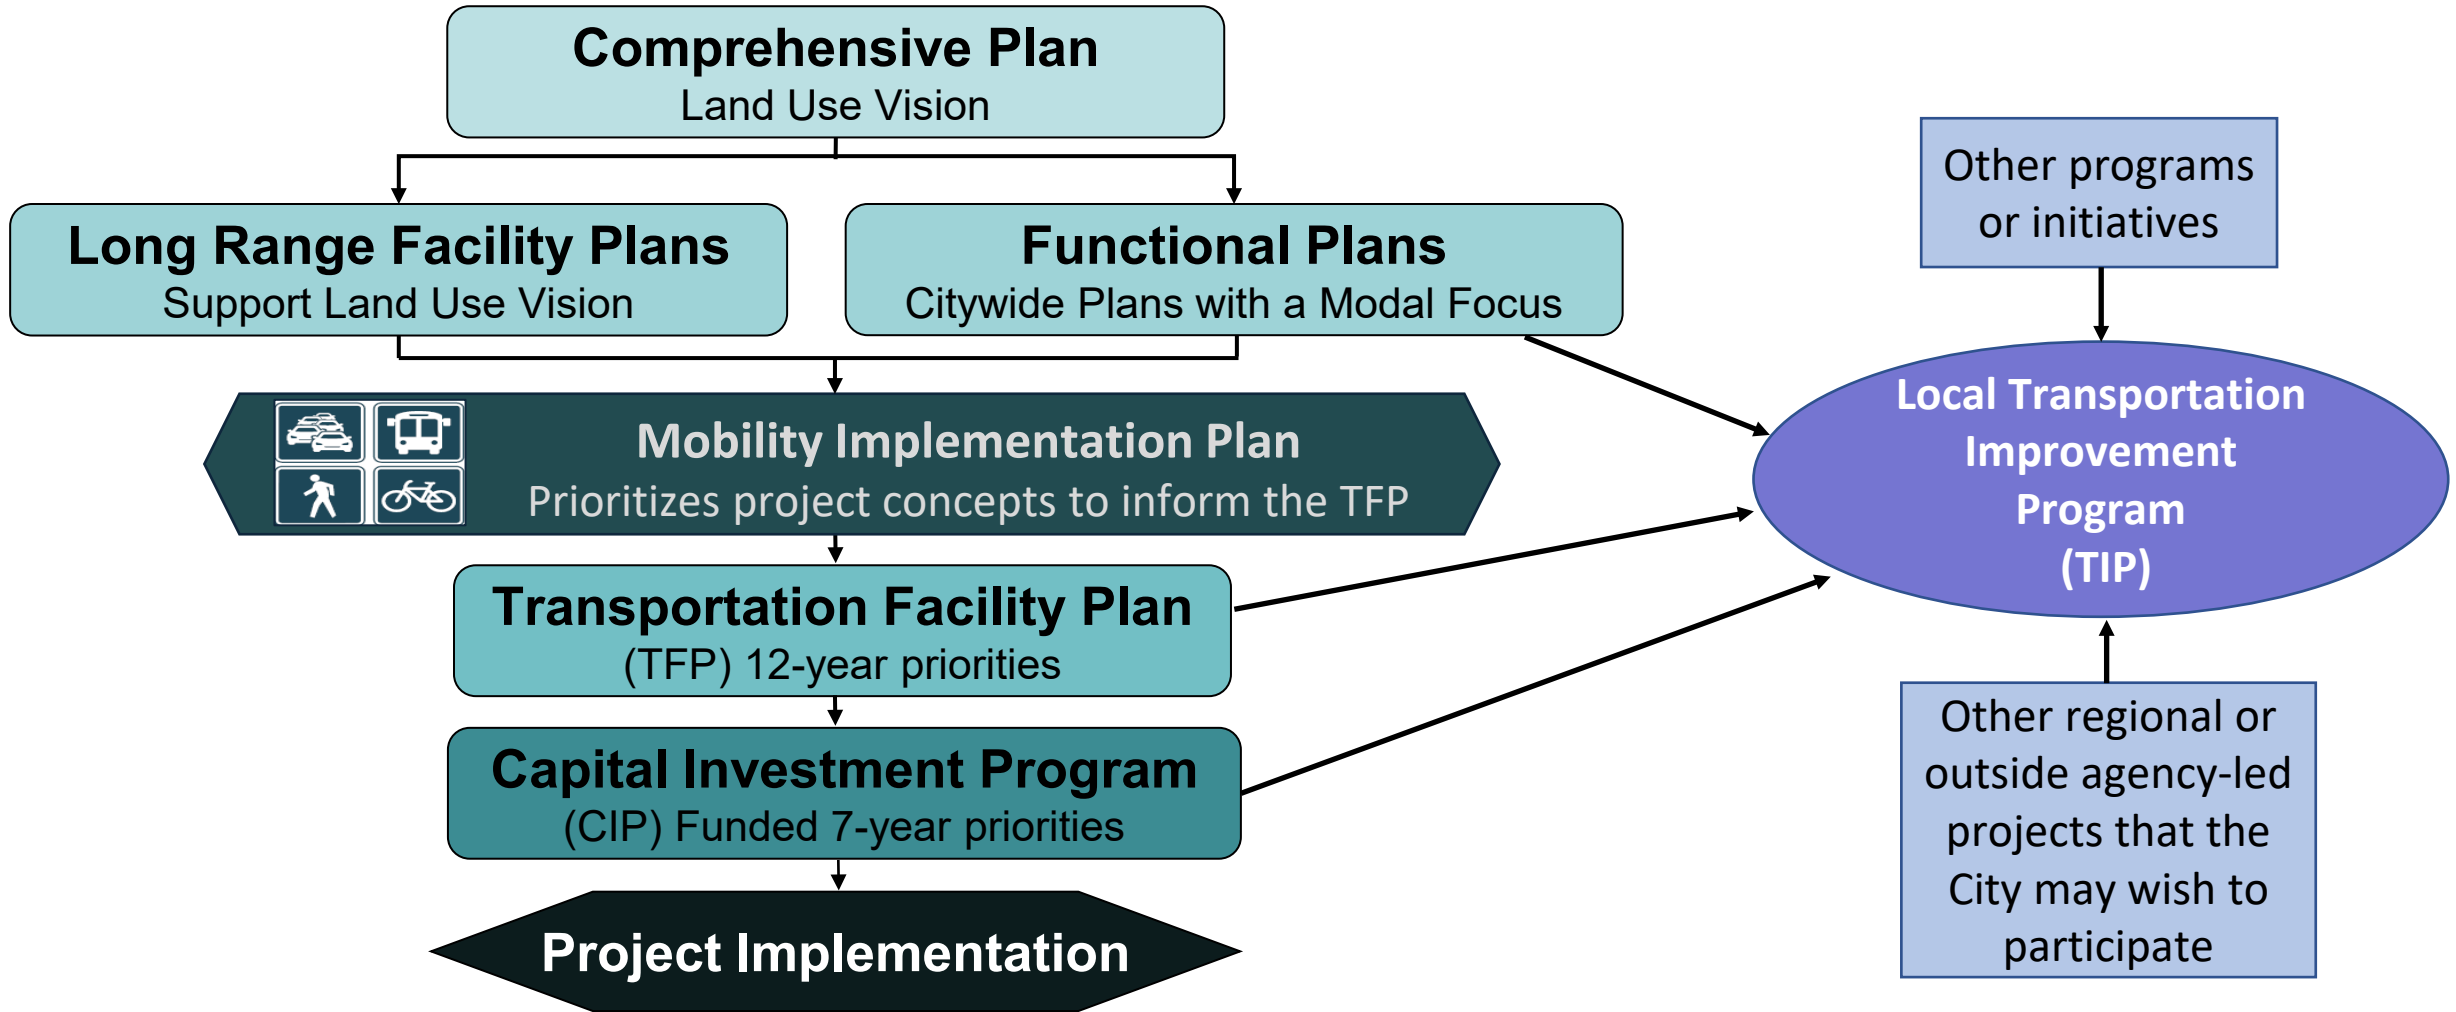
Comprehensive Plan
Land Use Vision

Long Range Facility Plans
Support Land Use Vision

Functional Plans
Citywide Plans with a Modal Focus

Other programs or initiatives

Mobility Implementation Plan
Prioritizes project concepts to inform the TFP

Local Transportation Improvement Program (TIP)

Transportation Facility Plan
(TFP) 12-year priorities

Capital Investment Program
(CIP) Funded 7-year priorities

Other regional or outside agency-led projects that the City may wish to participate

Project Implementation